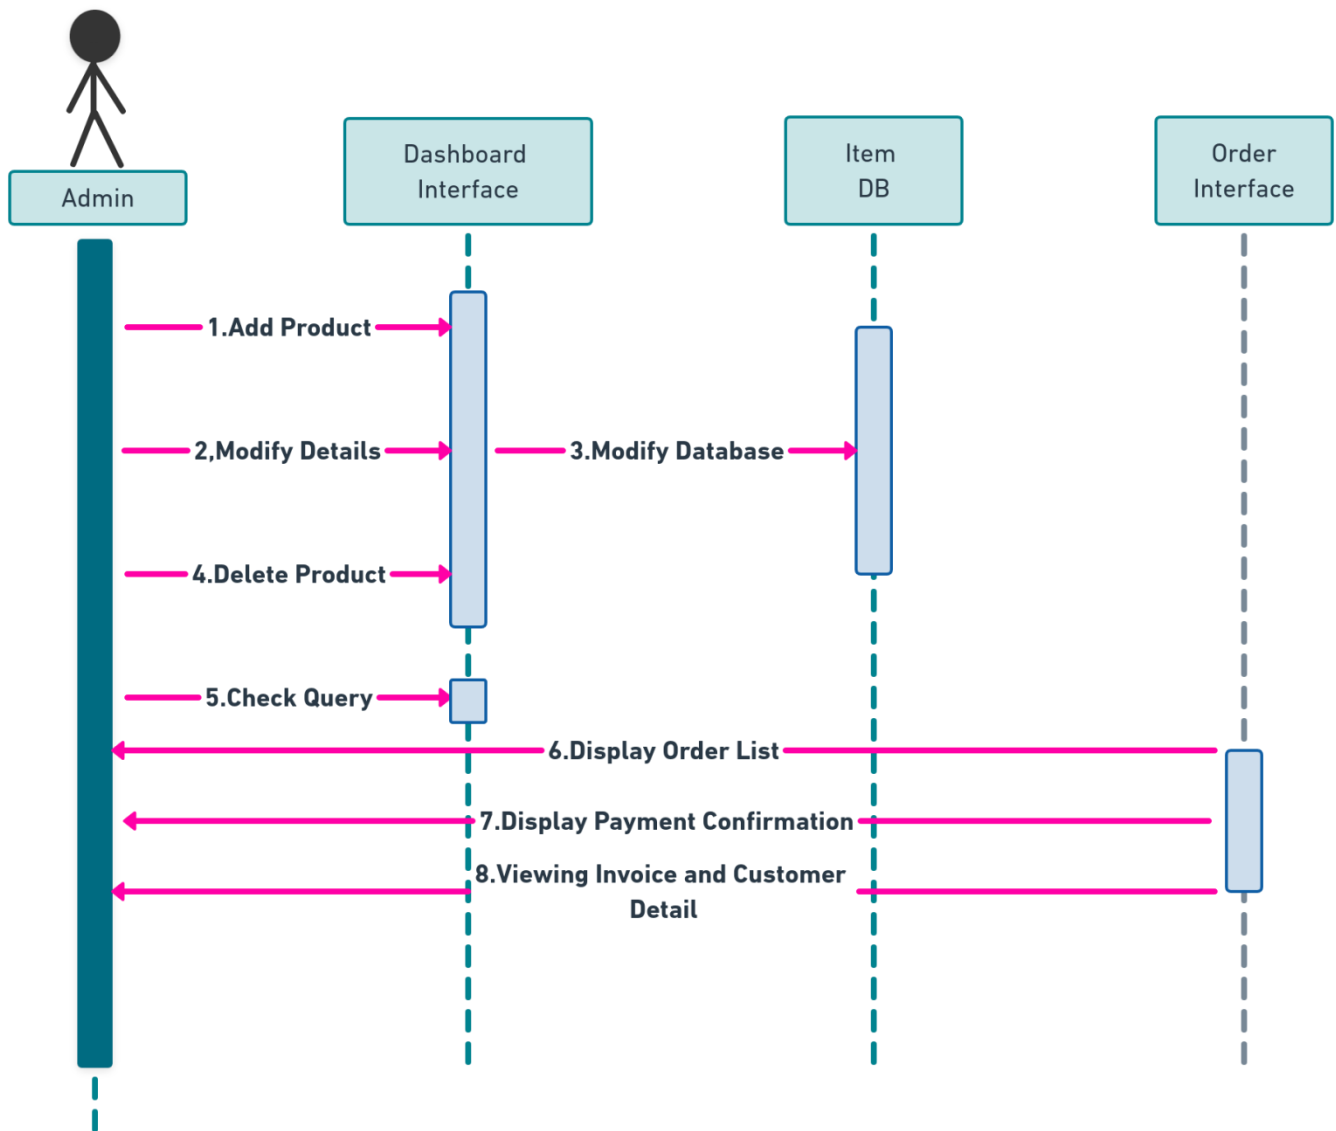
Admin

Dashboard Interface

Item DB

Order Interface

1.Add Product

2,Modify Details

3.Modify Database

4.Delete Product

5.Check Query

6.Display Order List

7.Display Payment Confirmation

8.Viewing Invoice and Customer Detail